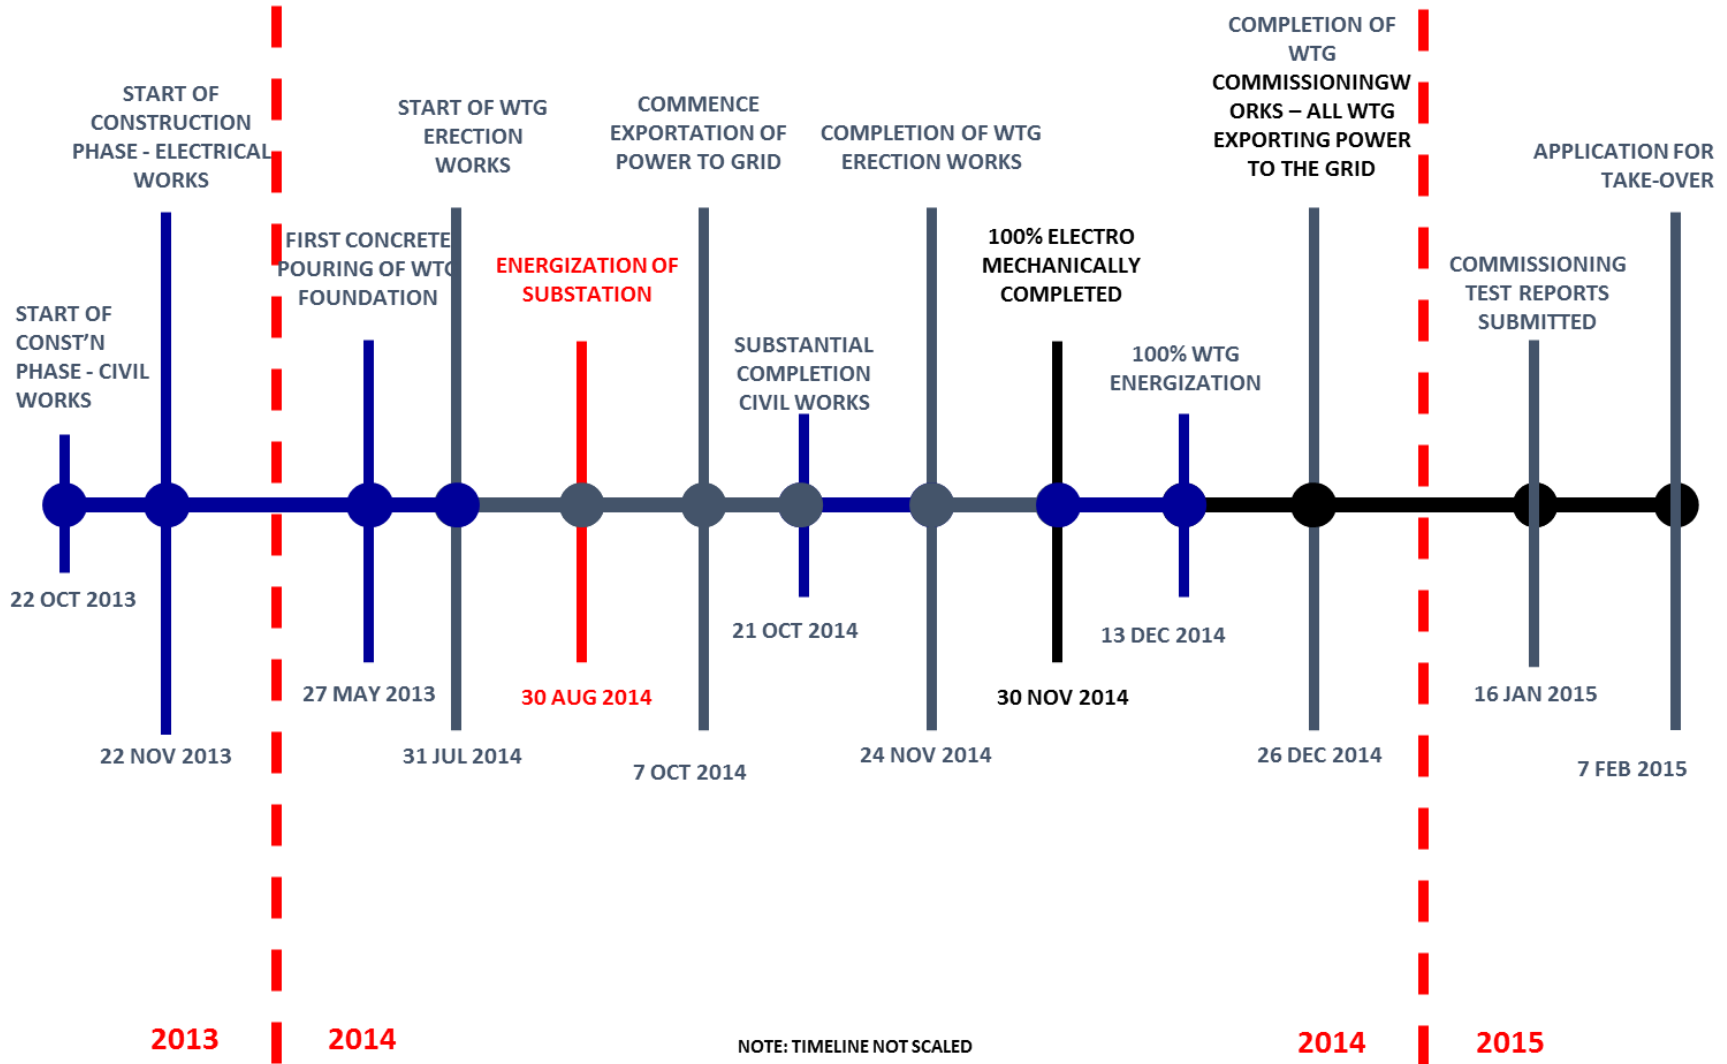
COMPLETION OF WTG COMMISSIONINGW ORKS – ALL WTG EXPORTING POWER TO THE GRID

START OF CONSTRUCTION PHASE - ELECTRICAL WORKS

START OF WTG ERECTION WORKS

COMMENCE EXPORTATION OF POWER TO GRID

COMPLETION OF WTG ERECTION WORKS

APPLICATION FOR TAKE-OVER

FIRST CONCRETE POURING OF WTG FOUNDATION

ENERGIZATION OF SUBSTATION

100% ELECTRO MECHANICALLY COMPLETED

COMMISSIONING TEST REPORTS SUBMITTED

START OF CONST'N PHASE - CIVIL WORKS

SUBSTANTIAL COMPLETION CIVIL WORKS

100% WTG ENERGIZATION

22 OCT 2013

21 OCT 2014

13 DEC 2014

27 MAY 2013

30 AUG 2014

30 NOV 2014

16 JAN 2015

22 NOV 2013

31 JUL 2014

7 OCT 2014

24 NOV 2014

26 DEC 2014

7 FEB 2015

2013 2014

NOTE: TIMELINE NOT SCALED

2014 2015